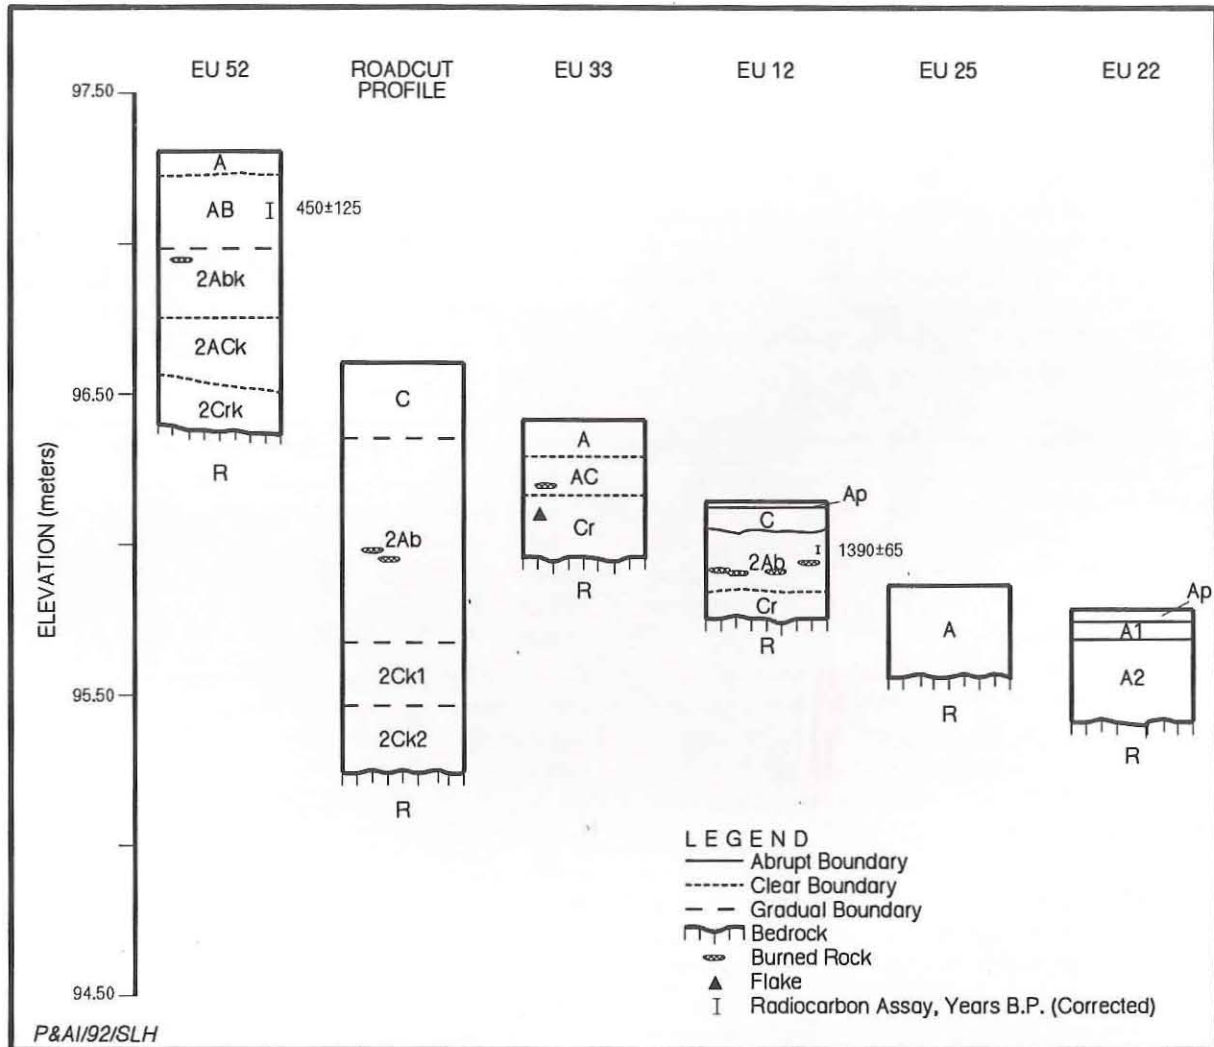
EU 52

ROADCUT PROFILE

EU 33

EU 12

EU 25

EU 22

97.50

96.50

95.50

94.50

ELEVATION (meters)

A
AB
450±125
2Abk
2ACk
2Crk
R

C
2Ab
2Ck1
2Ck2
R

A
AC
Cr
R

Ap
C
2Ab
1390±65
Cr
R

A
R

Ap
A1
A2
R

LEGEND
Abrupt Boundary
Clear Boundary
Gradual Boundary
Bedrock
Burned Rock
Flake
Radiocarbon Assay, Years B.P. (Corrected)

P&AI/92/SLH